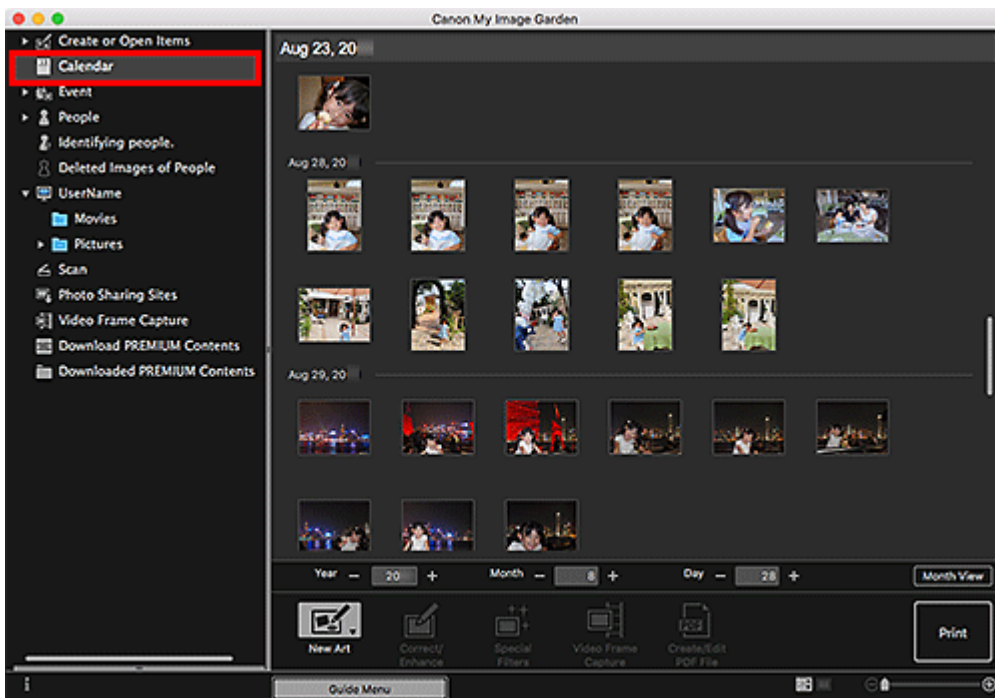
Canon My Image Garden

Create or Open Items
Calendar
Event
People
Identifying people.
Deleted Images of People
UserName
Movies
Pictures
Scan
Photo Sharing Sites
Video Frame Capture
Download PREMIUM Contents
Downloaded PREMIUM Contents

Aug 23, 20

Aug 28, 20

Aug 29, 20

Year 20
Month 8
Day 28
Month View

New Art
Correct/ Enhance
Special Filters
Video Frame Capture
Create/Edit PDF File
Print

Guide Menu